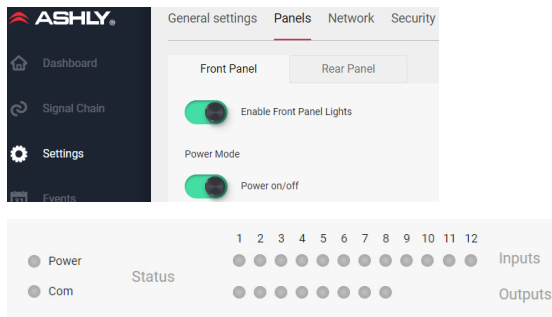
ASHLY.

Dashboard

Signal Chain

Settings

Events

General settings Panels Network Security

Front Panel Rear Panel

Enable Front Panel Lights

Power Mode

Power on/off

Power

Com

Status

1 2 3 4 5 6 7 8 9 10 11 12

Inputs

Outputs